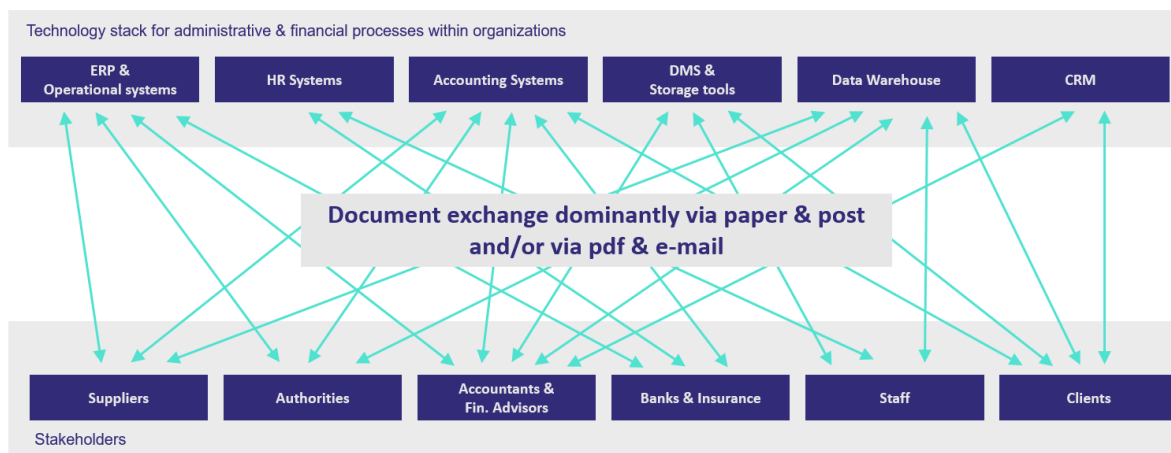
Technology stack for administrative & financial processes within organizations

ERP & Operational systems

HR Systems

Accounting Systems

DMS & Storage tools

Data Warehouse

CRM

Document exchange dominantly via paper & post and/or via pdf & e-mail

Suppliers

Authorities

Accountants & Fin. Advisors

Banks & Insurance

Staff

Clients

Stakeholders